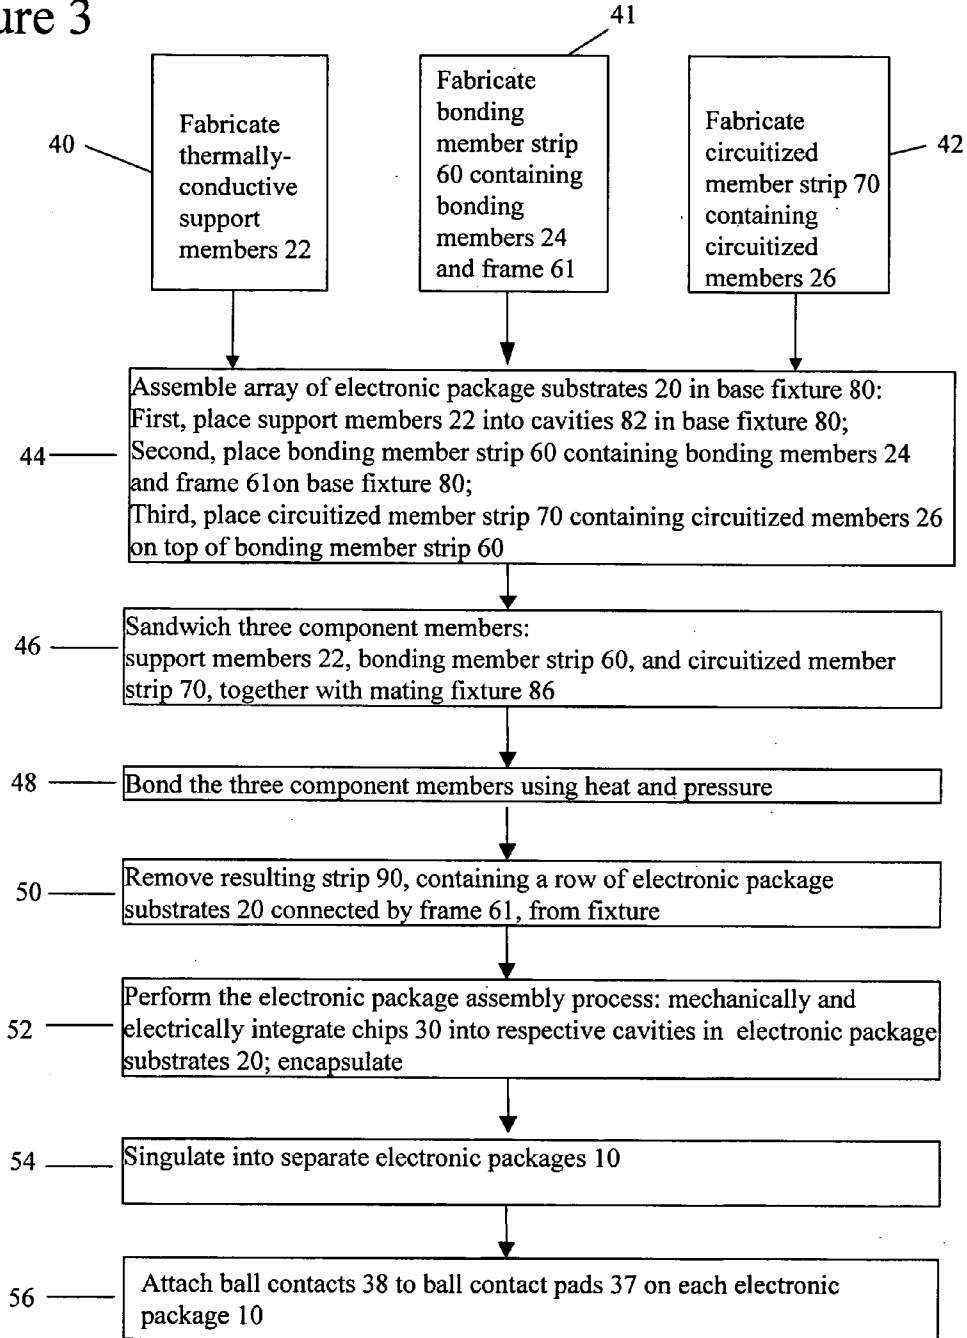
ure 3

41

40

Fabricate thermally-conductive support members 22

Fabricate bonding member strip 60 containing bonding members 24 and frame 61

Fabricate circuitized member strip 70 containing circuitized members 26

42

44

Assemble array of electronic package substrates 20 in base fixture 80:
First, place support members 22 into cavities 82 in base fixture 80;
Second, place bonding member strip 60 containing bonding members 24 and frame 61on base fixture 80;
Third, place circuitized member strip 70 containing circuitized members 26 on top of bonding member strip 60

46

Sandwich three component members:
support members 22, bonding member strip 60, and circuitized member strip 70, together with mating fixture 86

48

Bond the three component members using heat and pressure

50

Remove resulting strip 90, containing a row of electronic package substrates 20 connected by frame 61, from fixture

52

Perform the electronic package assembly process: mechanically and electrically integrate chips 30 into respective cavities in electronic package substrates 20; encapsulate

54

Singulate into separate electronic packages 10

56

Attach ball contacts 38 to ball contact pads 37 on each electronic package 10